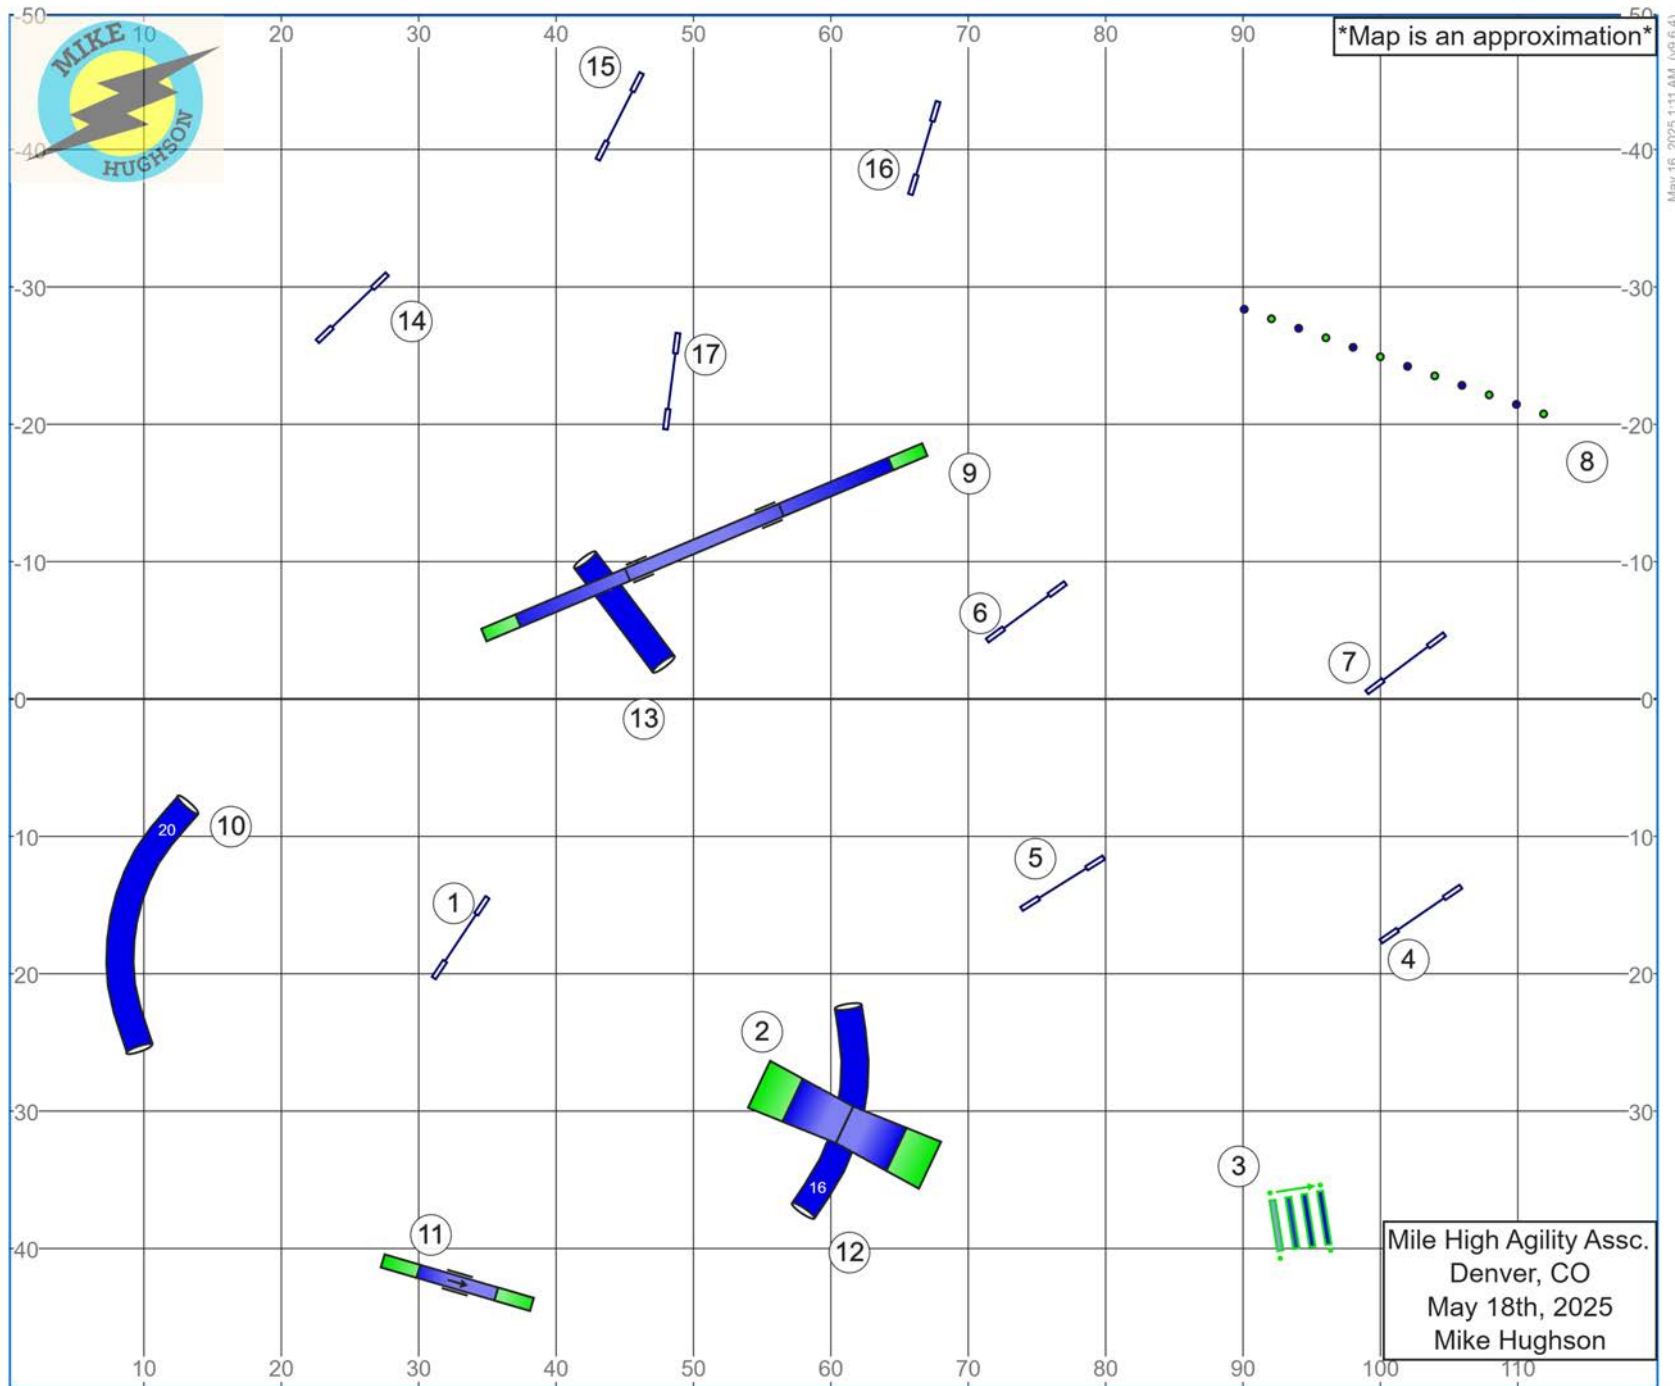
MIKE
HUGHSON

*Map is an approximation*

10 20 30 40 50 60 70 80 90 100 110

-50 -40 -30 -20 -10 0 10 20 30 40

-50 -40 -30 -20 -10 0 10 20 30 40

15
16
14
17
9
8
6
7
13
10
20
5
1
4
2
3
16
11
12

Mile High Agility Assc.
Denver, CO
May 18th, 2025
Mike Hughson

10 20 30 40 50 60 70 80 90 100 110

May 16, 2025 1:11 AM (v9.6.4)